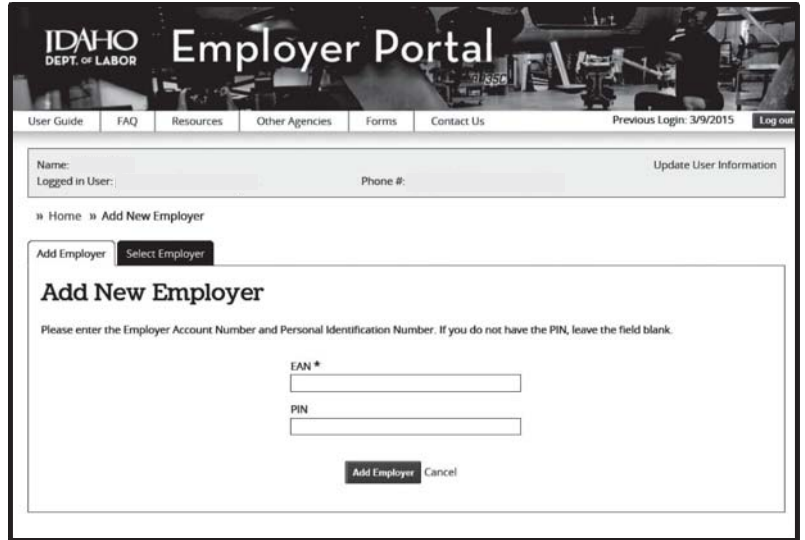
IDAHO DEPT. OF LABOR Employer Portal

User Guide | FAQ | Resources | Other Agencies | Forms | Contact Us | Previous Login: 3/9/2015 | Log out

Name:
Logged in User:
Phone #:
Update User Information

» Home » Add New Employer

Add Employer | Select Employer

Add New Employer

Please enter the Employer Account Number and Personal Identification Number. If you do not have the PIN, leave the field blank.

EAN *

PIN

Add Employer Cancel